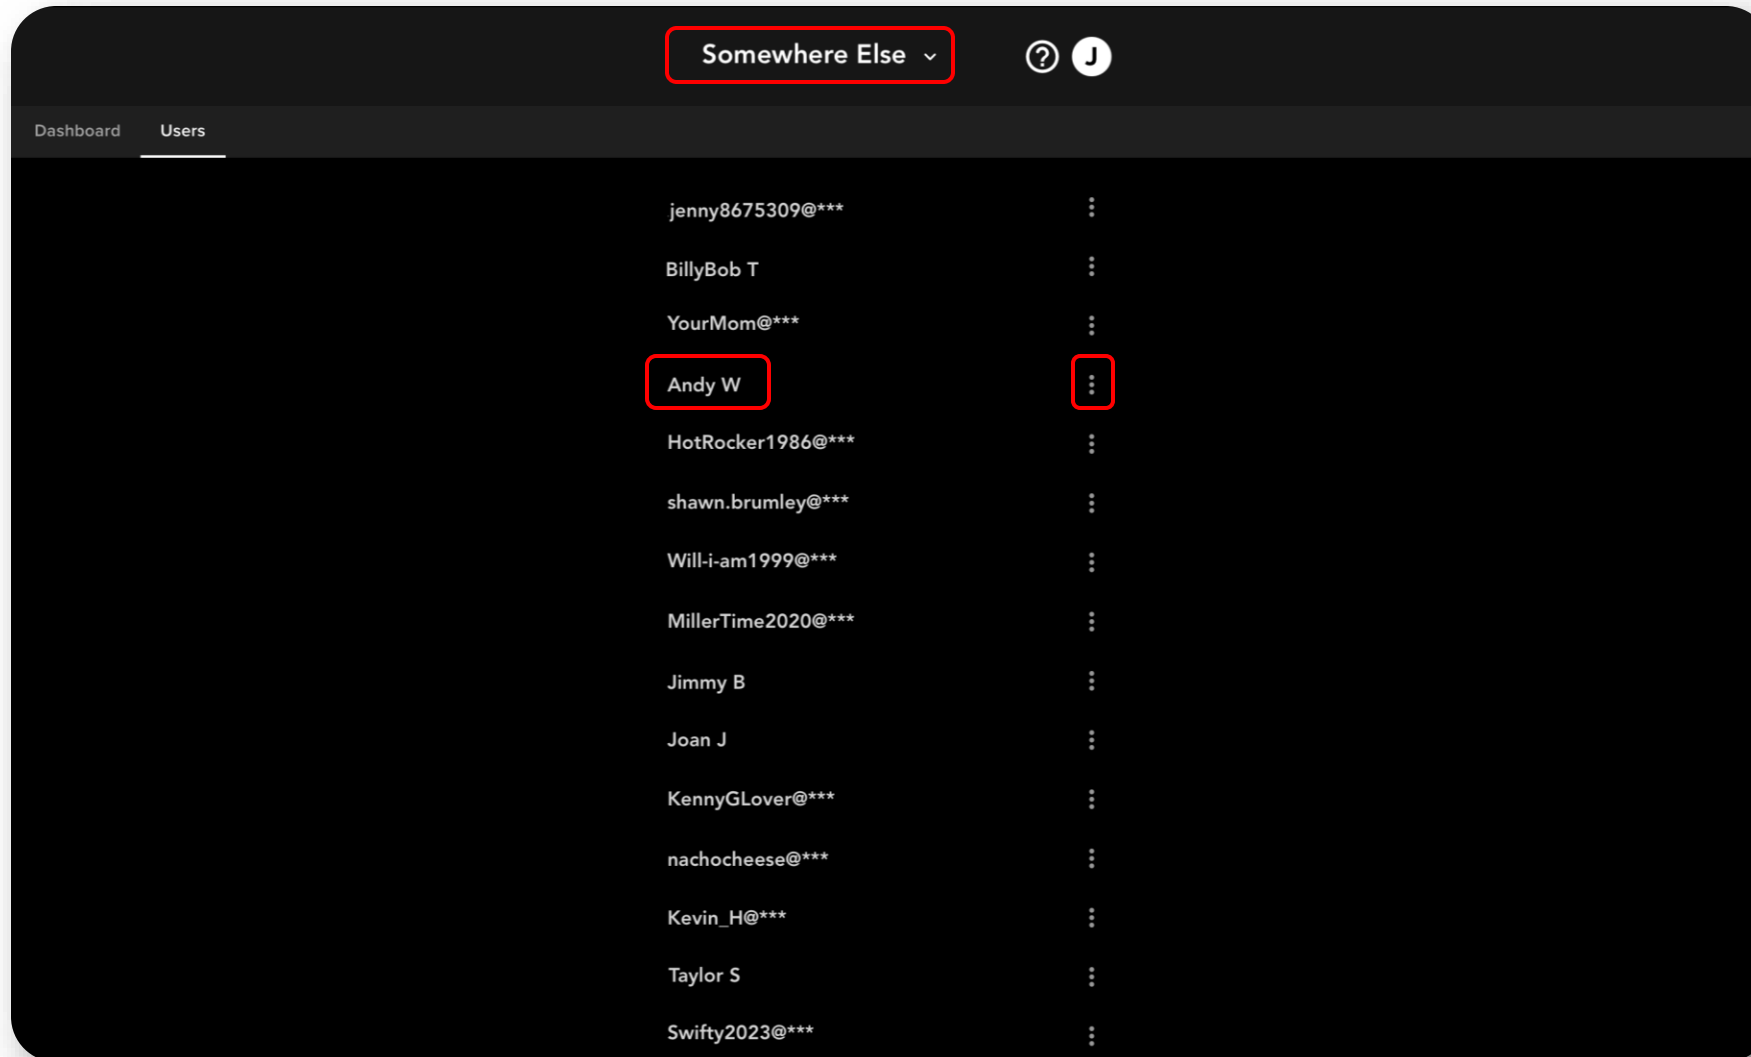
Somewhere Else ⌄

J

Dashboard
Users

jenny8675309@***
BillyBob T
YourMom@***
Andy W
HotRocker1986@***
shawn.brumley@***
Will-i-am1999@***
MillerTime2020@***
Jimmy B
Joan J
KennyGLover@***
nachocheese@***
Kevin_H@***
Taylor S
Swifty2023@***